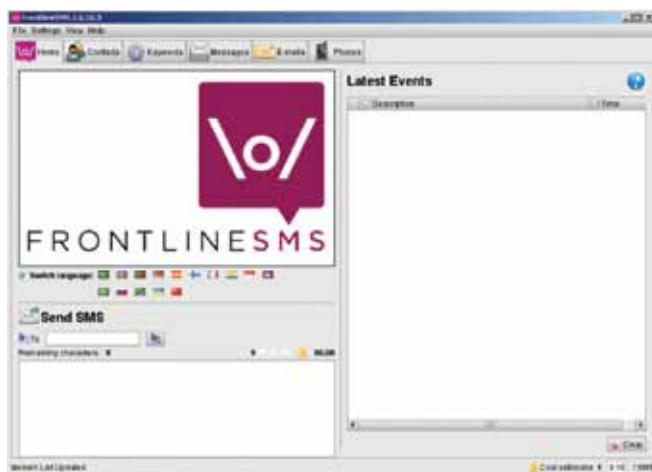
File Settings View Help

Home Contacts Keywords Messages E-mails Phones

\o/

FRONTLINESMS

Switch language:

Send SMS

To:

Remaining characters: 0

Latest Events

Description

Time

Clear

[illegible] Last Updated

Cost estimate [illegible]